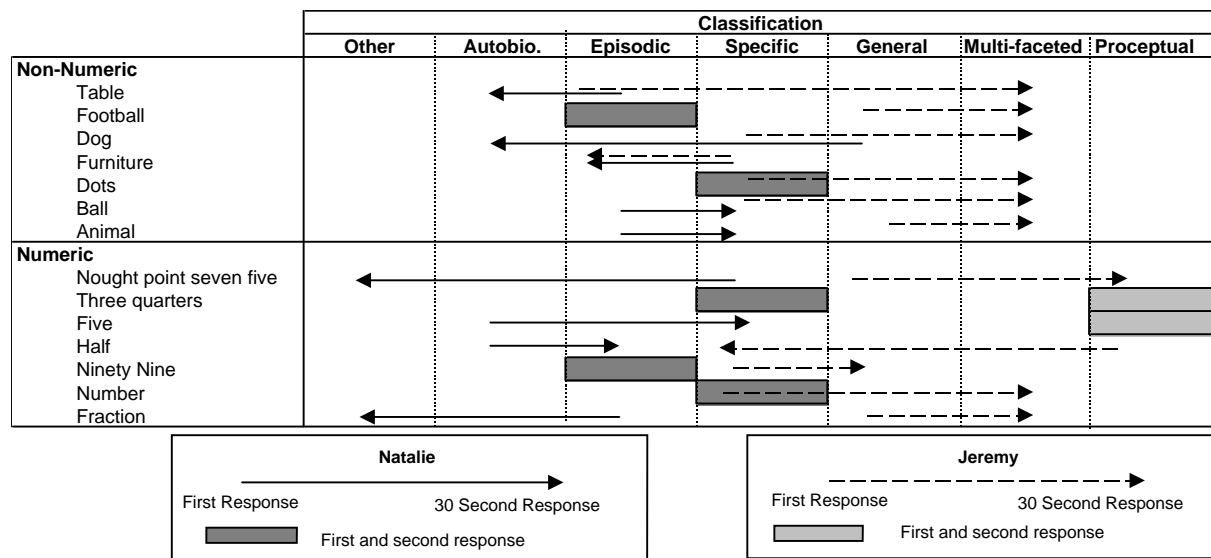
| | Classification | | | | | | |
|---|---|---|---|---|---|---|---|
| | Other | Autobio. | Episodic | Specific | General | Multi-faceted | Proceptual |
| **Non-Numeric** | | | | | | | |
| Table | | | | | | | |
| Football | | | | | | | |
| Dog | | | | | | | |
| Furniture | | | | | | | |
| Dots | | | | | | | |
| Ball | | | | | | | |
| Animal | | | | | | | |
| **Numeric** | | | | | | | |
| Nought point seven five | | | | | | | |
| Three quarters | | | | | | | |
| Five | | | | | | | |
| Half | | | | | | | |
| Ninety Nine | | | | | | | |
| Number | | | | | | | |
| Fraction | | | | | | | |

Natalie

First Response 30 Second Response

First and second response

Jeremy

First Response 30 Second Response

First and second response